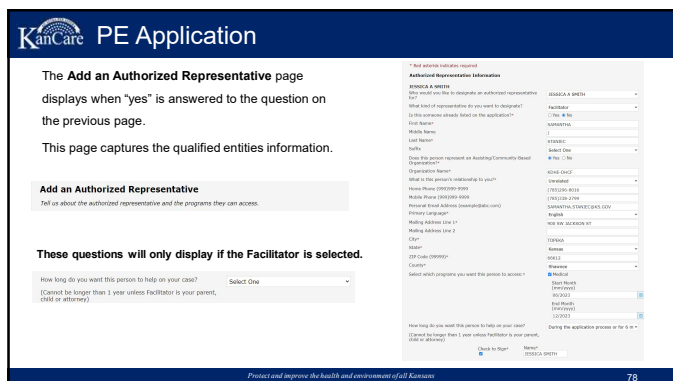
KanCare PE Application

The **Add an Authorized Representative** page displays when "yes" is answered to the question on the previous page.

This page captures the qualified entities information.

**Add an Authorized Representative**

Tell us about the authorized representative and the programs they can access.

**These questions will only display if the Facilitator is selected.**

How long do you want this person to help on your case? Select One

(Cannot be longer than 1 year unless Facilitator is your parent, child or attorney)

* Red asterisks indicates required

Authorized Representative Information

JESSICA A SMITH

Who would you like to designate an authorized representative for? JESSICA A SMITH

What kind of representative do you want to designate? Facilitator

Is this someone already listed on the application?* ○ Yes ● No

First Name* SAMANTHA

Middle Name J

Last Name* STAWIC

Suffix Select One

Does this person represent an Assisting/Community Based Organization?* ● Yes ○ No

Organization Name* KDHE-DHCF

What is this person's relationship to you?* Unrelated

Home Phone (999)999-9999 (785)296-8016

Mobile Phone (999)999-9999 (785)230-2799

Personal Email Address (example@abc.com) SAMANTHA.STAWIC@KS.GOV

Primary Language* English

Mailing Address Line 1* 900 SW JACKSON ST

Mailing Address Line 2

City* TOPEKA

State* Kansas

ZIP Code (99999)* 66612

County* Shawnee

Select which programs you want this person to access:* Medical

Start Month (mm/yyyy) 06/2021

End Month (mm/yyyy) 12/2021

How long do you want this person to help on your case? During the application process or for 6 m

(Cannot be longer than 1 year unless Facilitator is your parent, child or attorney)

Check to Sign* Name* JESSICA SMITH

Protect and improve the health and environment of all Kansans

78